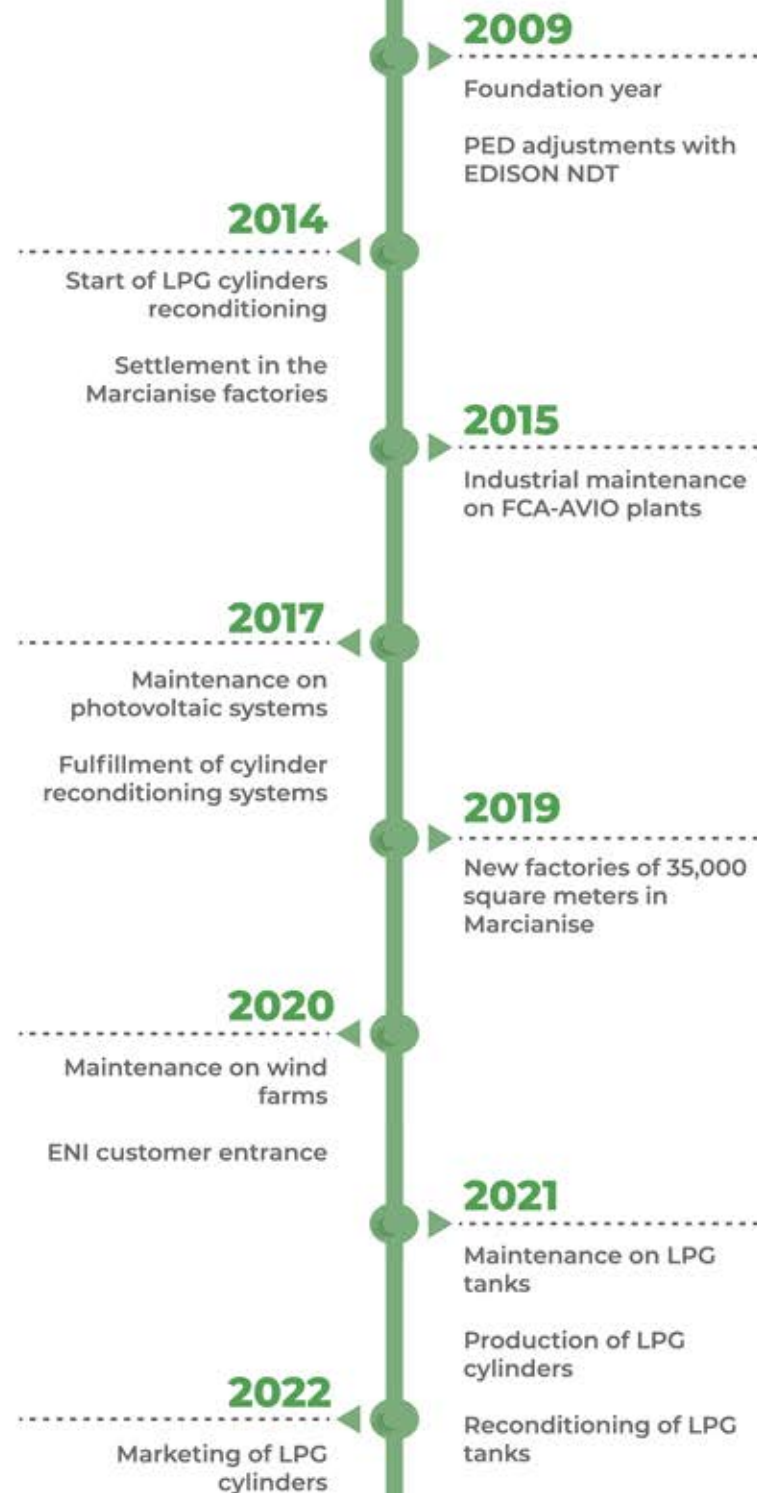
2009

Foundation year

PED adjustments with EDISON NDT

2014

Start of LPG cylinders reconditioning

Settlement in the Marcianise factories

2015

Industrial maintenance on FCA-AVIO plants

2017

Maintenance on photovoltaic systems

Fulfillment of cylinder reconditioning systems

2019

New factories of 35,000 square meters in Marcianise

2020

Maintenance on wind farms

ENI customer entrance

2021

Maintenance on LPG tanks

Production of LPG cylinders

Reconditioning of LPG tanks

2022

Marketing of LPG cylinders